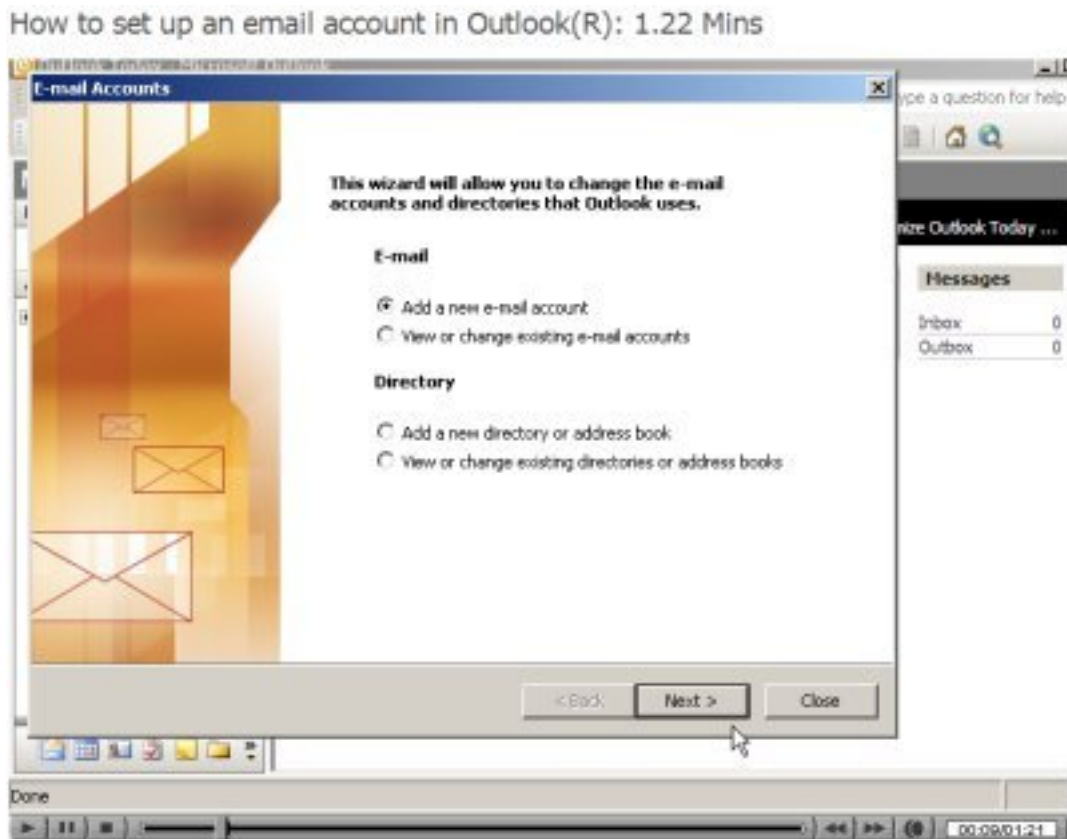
How to set up an email account in Outlook(R): 1.22 Mins

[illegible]

E-mail Accounts

ype a question for help

nize Outlook Today ...

Messages

Inbox 0
Outbox 0

This wizard will allow you to change the e-mail accounts and directories that Outlook uses.

E-mail

Add a new e-mail account
View or change existing e-mail accounts

Directory

Add a new directory or address book
View or change existing directories or address books

< Back
Next >
Close

Done

00:09/01:21